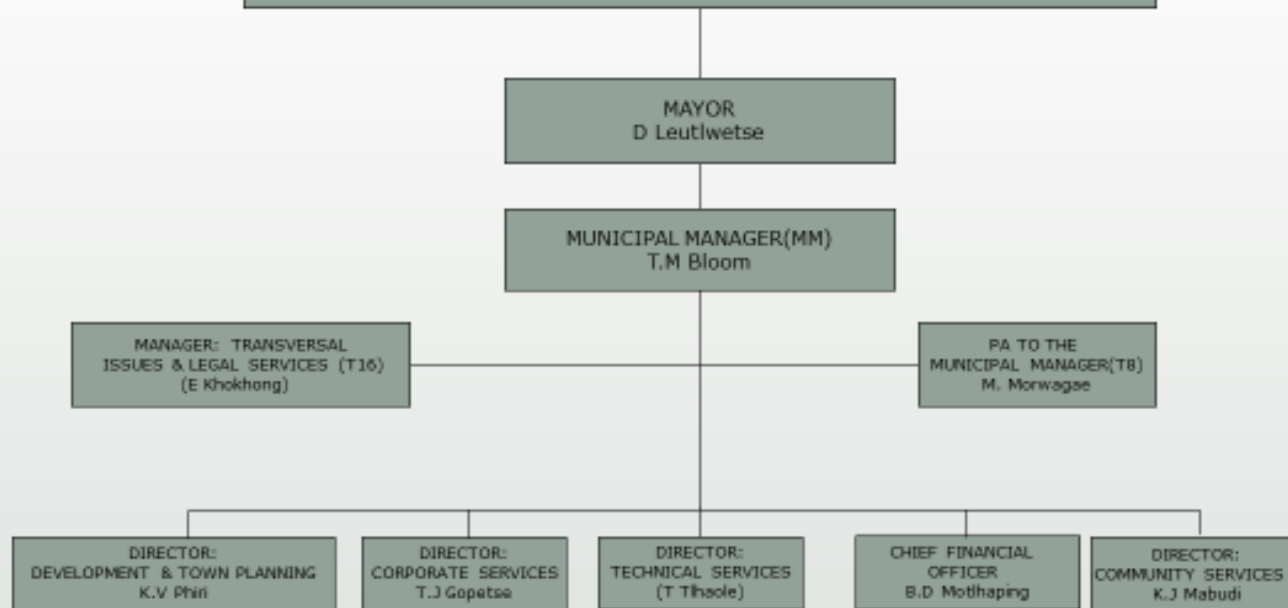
MAYOR
D Leutlwetse

MUNICIPAL MANAGER(MM)
T.M Bloom

MANAGER: TRANSVERSAL ISSUES & LEGAL SERVICES (T16)
(E Khokhong)

PA TO THE MUNICIPAL MANAGER(T8)
M. Morwagae

DIRECTOR:
DEVELOPMENT & TOWN PLANNING
K.V Phiri

DIRECTOR:
CORPORATE SERVICES
T.J Gopetse

DIRECTOR:
TECHNICAL SERVICES
(T Tlhaole)

CHIEF FINANCIAL OFFICER
B.D Motlhaping

DIRECTOR:
COMMUNITY SERVICES
K.J Mabudi